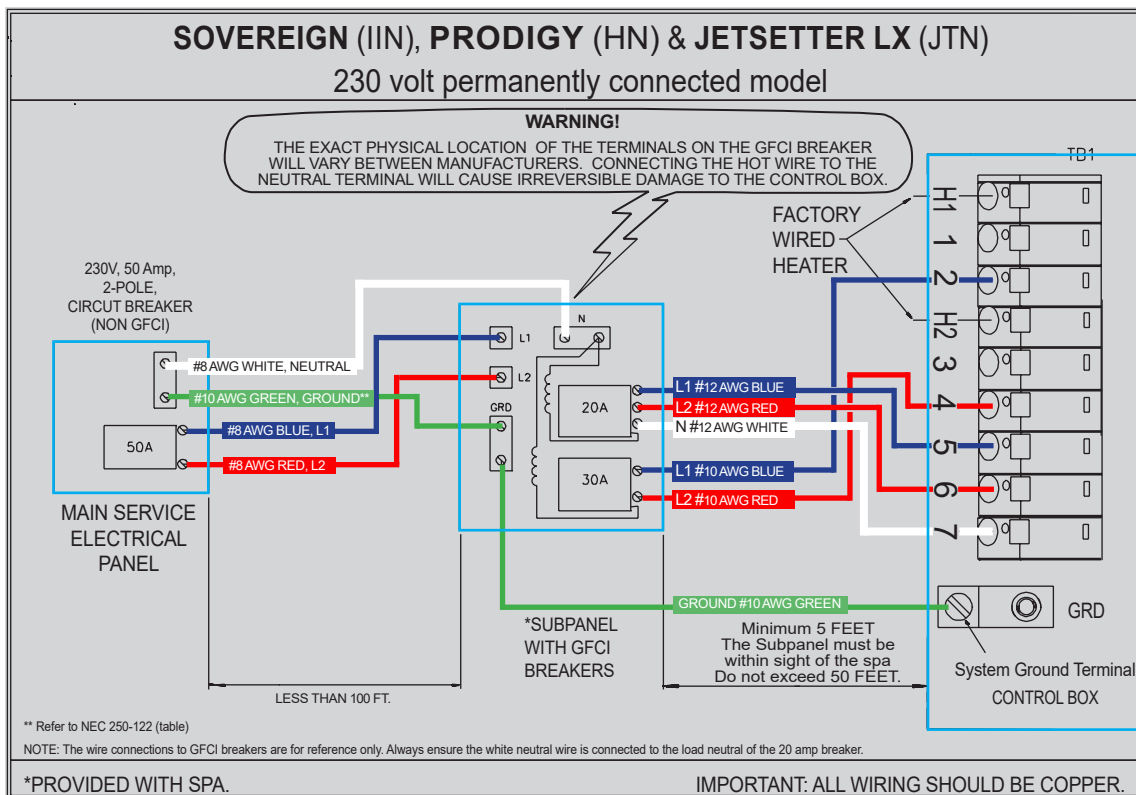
SOVEREIGN (IIN), PRODIGY (HN) & JETSETTER LX (JTN)
230 volt permanently connected model

WARNING!
THE EXACT PHYSICAL LOCATION OF THE TERMINALS ON THE GFCI BREAKER WILL VARY BETWEEN MANUFACTURERS. CONNECTING THE HOT WIRE TO THE NEUTRAL TERMINAL WILL CAUSE IRREVERSIBLE DAMAGE TO THE CONTROL BOX.

TB1

FACTORY WIRED HEATER

H1
1
2
H2
3
4
5
6
7

230V, 50 Amp, 2-POLE, CIRCUT BREAKER (NON GFCI)

#8 AWG WHITE, NEUTRAL
#10 AWG GREEN, GROUND**
#8 AWG BLUE, L1
#8 AWG RED, L2

50A

MAIN SERVICE ELECTRICAL PANEL

L1
L2
N
GRD
20A
30A

L1 #12 AWG BLUE
L2 #12 AWG RED
N #12 AWG WHITE
L1 #10 AWG BLUE
L2 #10 AWG RED

GROUND #10 AWG GREEN

GRD

*SUBPANEL WITH GFCI BREAKERS

Minimum 5 FEET
The Subpanel must be within sight of the spa
Do not exceed 50 FEET.

System Ground Terminal
CONTROL BOX

LESS THAN 100 FT.

** Refer to NEC 250-122 (table)

NOTE: The wire connections to GFCI breakers are for reference only. Always ensure the white neutral wire is connected to the load neutral of the 20 amp breaker.

*PROVIDED WITH SPA.

IMPORTANT: ALL WIRING SHOULD BE COPPER.